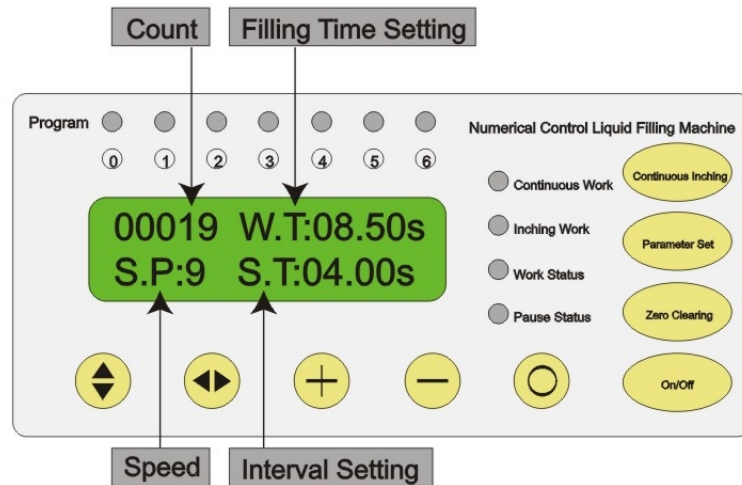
Count
Filling Time Setting

Program
0 1 2 3 4 5 6

Numerical Control Liquid Filling Machine

00019 W.T:08.50s
S.P:9 S.T:04.00s

Continuous Work
Inching Work
Work Status
Pause Status

Continuous Inching
Parameter Set
Zero Clearing
On/Off

Speed
Interval Setting